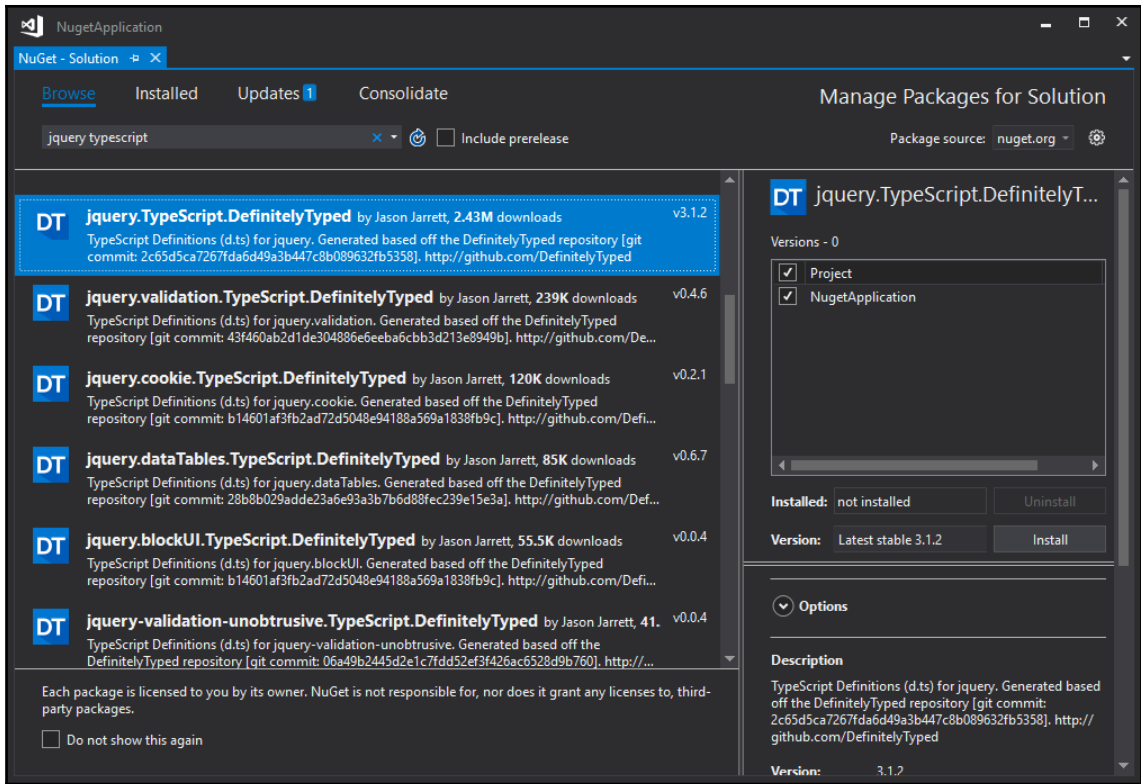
NugetApplication

NuGet - Solution

Browse Installed Updates 1 Consolidate

Manage Packages for Solution

jquery typescript

Include prerelease

Package source: nuget.org

DT jquery.TypeScript.DefinitelyTyped by Jason Jarrett, 2.43M downloads v3.1.2
TypeScript Definitions (d.ts) for jquery. Generated based off the DefinitelyTyped repository [git commit: 2c65d5ca7267fda6d49a3b447c8b089632fb5358]. http://github.com/DefinitelyTyped

DT jquery.validation.TypeScript.DefinitelyTyped by Jason Jarrett, 239K downloads v0.4.6
TypeScript Definitions (d.ts) for jquery.validation. Generated based off the DefinitelyTyped repository [git commit: 43f460ab2d1de304886e6eeba6cbb3d213e8949b]. http://github.com/De...

DT jquery.cookie.TypeScript.DefinitelyTyped by Jason Jarrett, 120K downloads v0.2.1
TypeScript Definitions (d.ts) for jquery.cookie. Generated based off the DefinitelyTyped repository [git commit: b14601af3fb2ad72d5048e94188a569a1838fb9c]. http://github.com/Defi...

DT jquery.dataTables.TypeScript.DefinitelyTyped by Jason Jarrett, 85K downloads v0.6.7
TypeScript Definitions (d.ts) for jquery.dataTables. Generated based off the DefinitelyTyped repository [git commit: 28b8b029adde23a6e93a3b7b6d88fec239e15e3a]. http://github.com/Def...

DT jquery.blockUI.TypeScript.DefinitelyTyped by Jason Jarrett, 55.5K downloads v0.0.4
TypeScript Definitions (d.ts) for jquery.blockUI. Generated based off the DefinitelyTyped repository [git commit: b14601af3fb2ad72d5048e94188a569a1838fb9c]. http://github.com/Defi...

DT jquery-validation-unobtrusive.TypeScript.DefinitelyTyped by Jason Jarrett, 41. v0.0.4
TypeScript Definitions (d.ts) for jquery-validation-unobtrusive. Generated based off the DefinitelyTyped repository [git commit: 06a49b2445d2e1c7fdd52ef3f426ac6528d9b760]. http://...

Each package is licensed to you by its owner. NuGet is not responsible for, nor does it grant any licenses to, third-party packages.

Do not show this again

DT jquery.TypeScript.DefinitelyT...

Versions - 0

Project
NugetApplication

Installed: not installed Uninstall

Version: Latest stable 3.1.2 Install

Options

Description

TypeScript Definitions (d.ts) for jquery. Generated based off the DefinitelyTyped repository [git commit: 2c65d5ca7267fda6d49a3b447c8b089632fb5358]. http://github.com/DefinitelyTyped

Version: 3.1.2